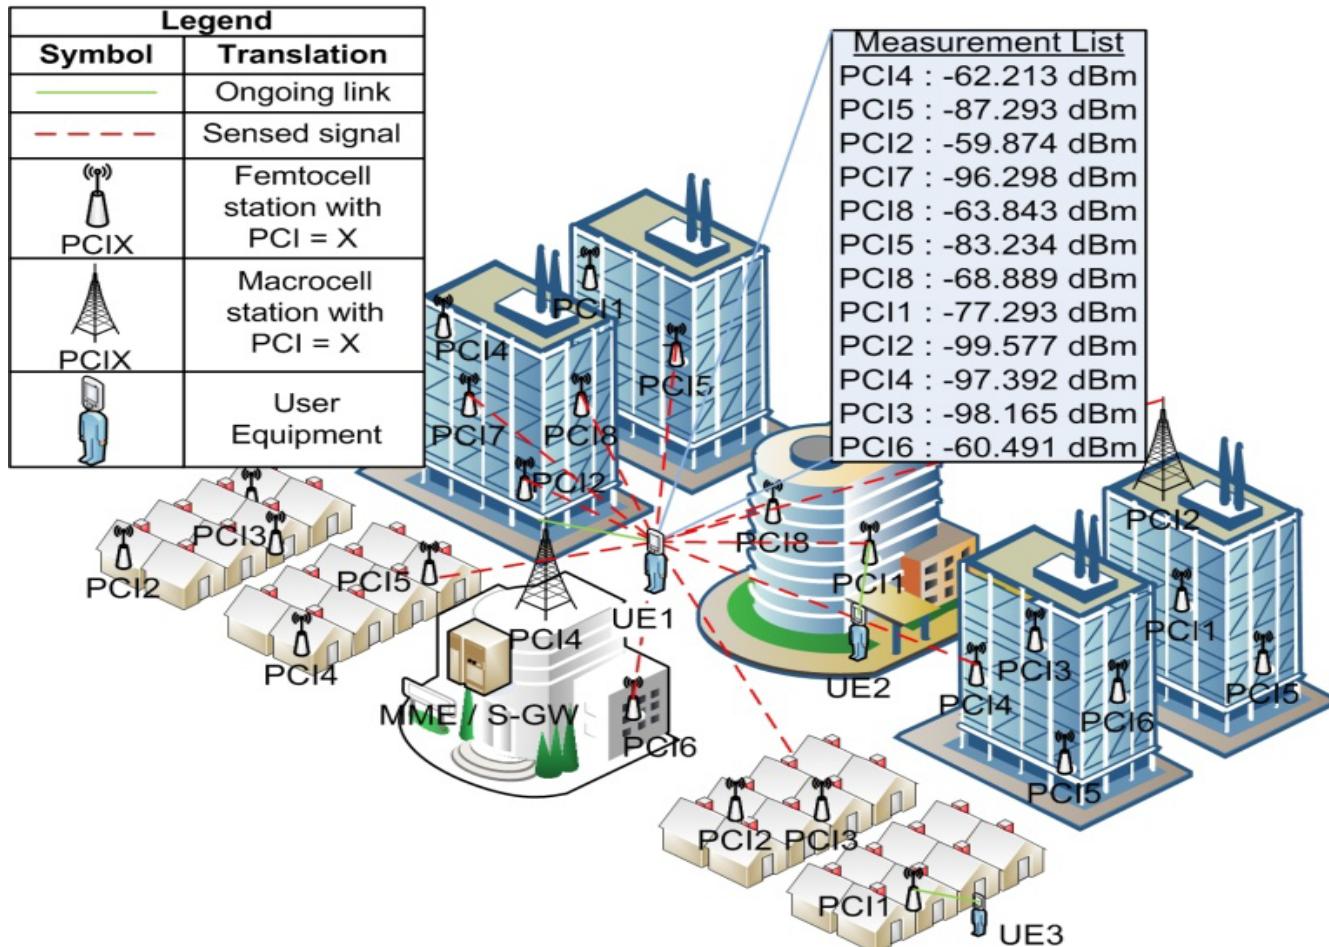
| Legend | |
|---|---|
| Symbol | Translation |
| | Ongoing link |
| | Sensed signal |
| PCIX | Femtocell station with PCI = X |
| PCIX | Macrocell station with PCI = X |
| | User Equipment |

Measurement List
PCI4 : -62.213 dBm
PCI5 : -87.293 dBm
PCI2 : -59.874 dBm
PCI7 : -96.298 dBm
PCI8 : -63.843 dBm
PCI5 : -83.234 dBm
PCI8 : -68.889 dBm
PCI1 : -77.293 dBm
PCI2 : -99.577 dBm
PCI4 : -97.392 dBm
PCI3 : -98.165 dBm
PCI6 : -60.491 dBm

PCI1
PCI4
PCI5
PCI7
PCI8
PCI2
PCI3
PCI2
PCI5
PCI8
PCI1
UE1
PCI4
PCI4
MME / S-GW
PCI6
UE2
PCI2
PCI1
PCI3
PCI4
PCI6
PCI5
PCI5
PCI2
PCI3
PCI1
UE3